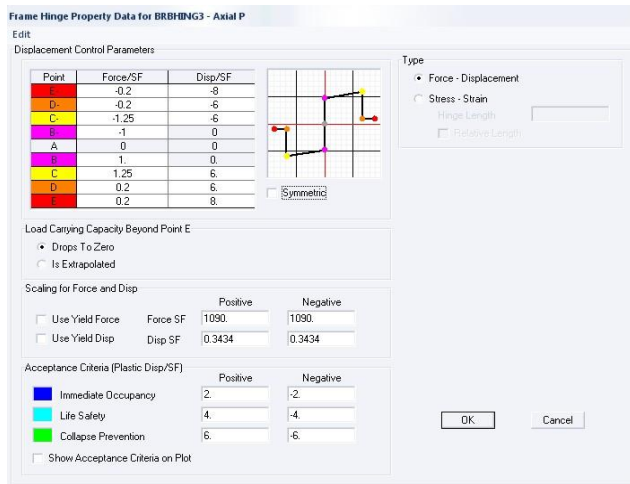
Frame Hinge Property Data for BRBHING3 - Axial P

Edit

Displacement Control Parameters

| Point | Force/SF | Disp/SF |
|---|---|---|
| E- | -0.2 | -8 |
| D- | -0.2 | -6 |
| C- | -1.25 | -6 |
| B- | -1 | 0 |
| A | 0 | 0 |
| B | 1. | 0. |
| C | 1.25 | 6. |
| D | 0.2 | 6. |
| E | 0.2 | 8. |

Symmetric

Type

Force - Displacement

Stress - Strain

Hinge Length

Relative Length

Load Carrying Capacity Beyond Point E

Drops To Zero

Is Extrapolated

Scaling for Force and Disp

Positive Negative

Use Yield Force Force SF 1090. 1090.

Use Yield Disp Disp SF 0.3434 0.3434

Acceptance Criteria (Plastic Disp/SF)

Positive Negative

Immediate Occupancy 2. -2.

Life Safety 4. -4.

Collapse Prevention 6. -6.

Show Acceptance Criteria on Plot

OK

Cancel